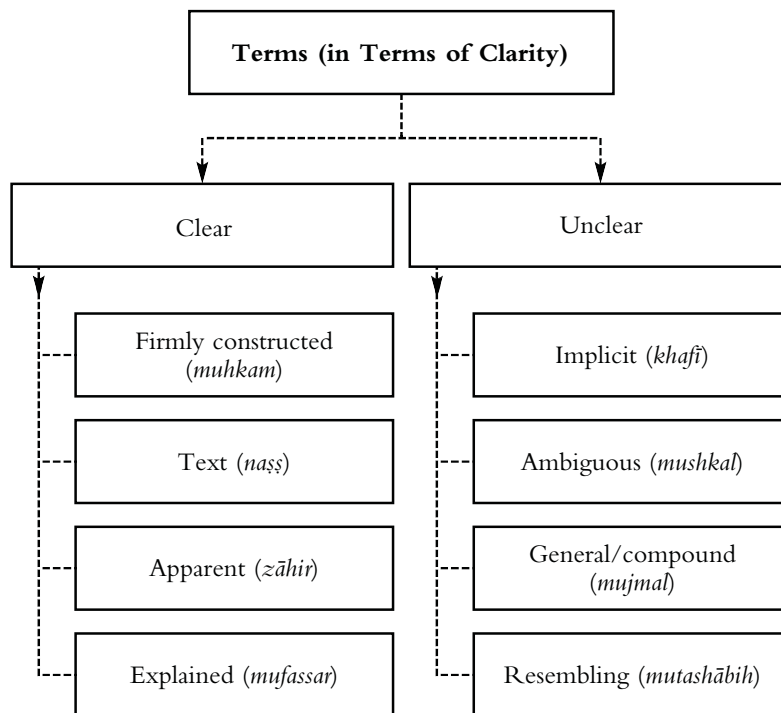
Terms (in Terms of Clarity)

Clear

Firmly constructed (*muhkam*)

Text (*naṣṣ*)

Apparent (*zāhir*)

Explained (*mufassar*)

Unclear

Implicit (*khafī*)

Ambiguous (*mushkal*)

General/compound (*mujmal*)

Resembling (*mutashābih*)